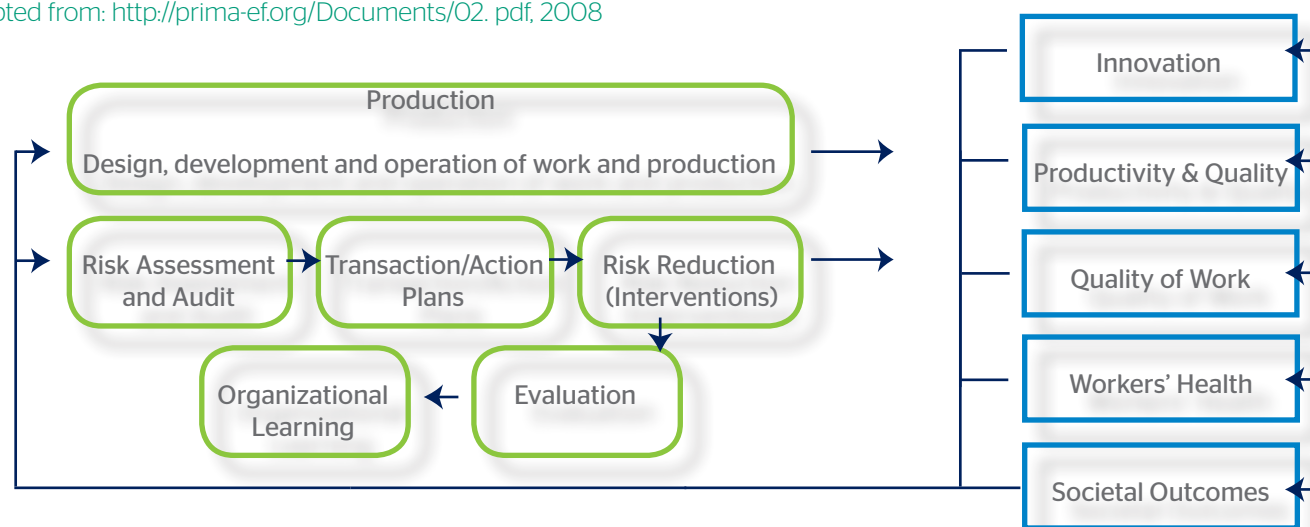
pted from: http://prima-ef.org/Documents/02. pdf, 2008

Production

Design, development and operation of work and production

Risk Assessment and Audit

Transaction/Action Plans

Risk Reduction (Interventions)

Organizational Learning

Evaluation

Innovation

Productivity & Quality

Quality of Work

Workers' Health

Societal Outcomes